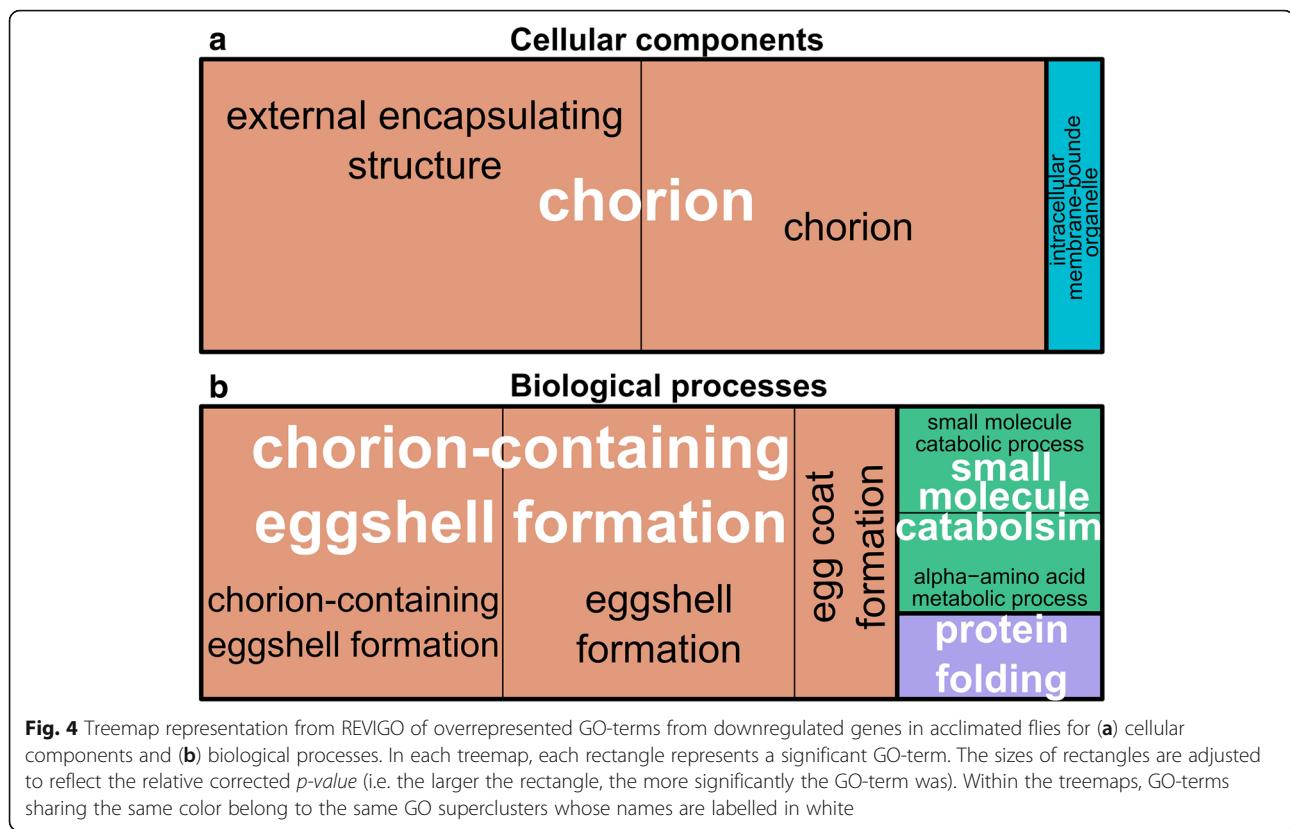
a
Cellular components

external encapsulating structure

chorion

chorion

intracellular membrane-bounded organelle

b
Biological processes

chorion-containing eggshell formation

chorion-containing eggshell formation

eggshell formation

egg coat formation

small molecule catabolic process

small molecule catabolsim

alpha−amino acid metabolic process

protein folding

**Fig. 4** Treemap representation from REVIGO of overrepresented GO-terms from downregulated genes in acclimated flies for (**a**) cellular components and (**b**) biological processes. In each treemap, each rectangle represents a significant GO-term. The sizes of rectangles are adjusted to reflect the relative corrected *p-value* (i.e. the larger the rectangle, the more significantly the GO-term was). Within the treemaps, GO-terms sharing the same color belong to the same GO superclusters whose names are labelled in white